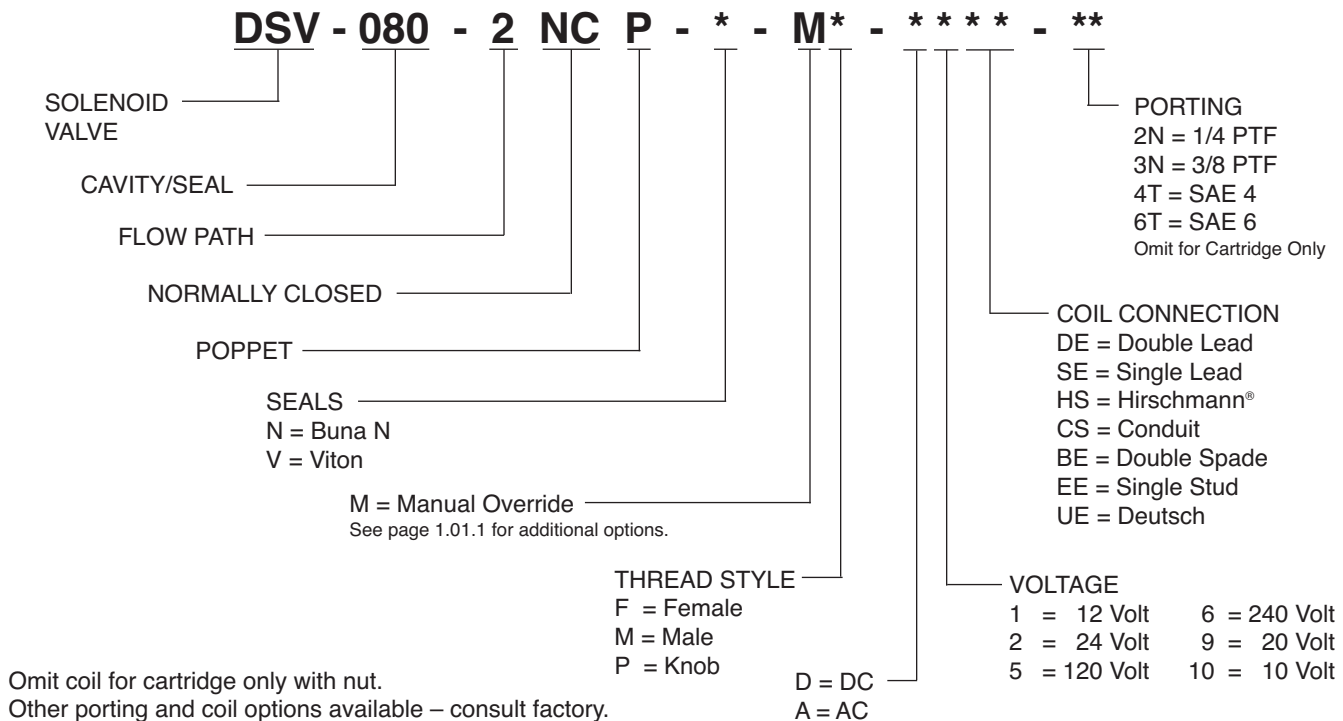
DSV - 080 - 2 NC P - * - M* - * * * * - **

SOLENOID VALVE

CAVITY/SEAL

FLOW PATH

NORMALLY CLOSED

POPPET

SEALS
N = Buna N
V = Viton

M = Manual Override
See page 1.01.1 for additional options.

THREAD STYLE
F = Female
M = Male
P = Knob

D = DC
A = AC

VOLTAGE
1 = 12 Volt
2 = 24 Volt
5 = 120 Volt
6 = 240 Volt
9 = 20 Volt
10 = 10 Volt

COIL CONNECTION
DE = Double Lead
SE = Single Lead
HS = Hirschmann®
CS = Conduit
BE = Double Spade
EE = Single Stud
UE = Deutsch

PORTING
2N = 1/4 PTF
3N = 3/8 PTF
4T = SAE 4
6T = SAE 6
Omit for Cartridge Only

Omit coil for cartridge only with nut.
Other porting and coil options available – consult factory.